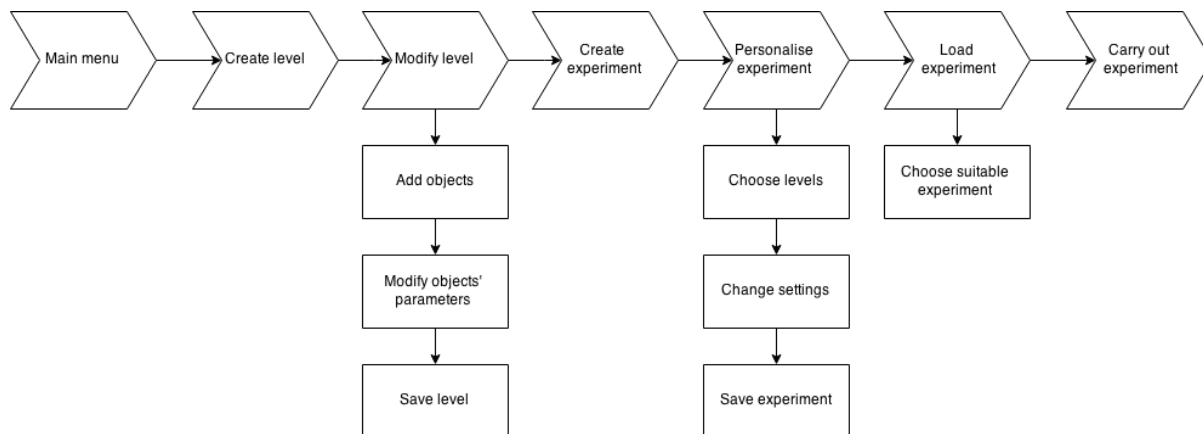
Main menu

Create level

Modify level

Create experiment

Personalise experiment

Load experiment

Carry out experiment

Add objects

Modify objects' parameters

Save level

Choose levels

Change settings

Save experiment

Choose suitable experiment